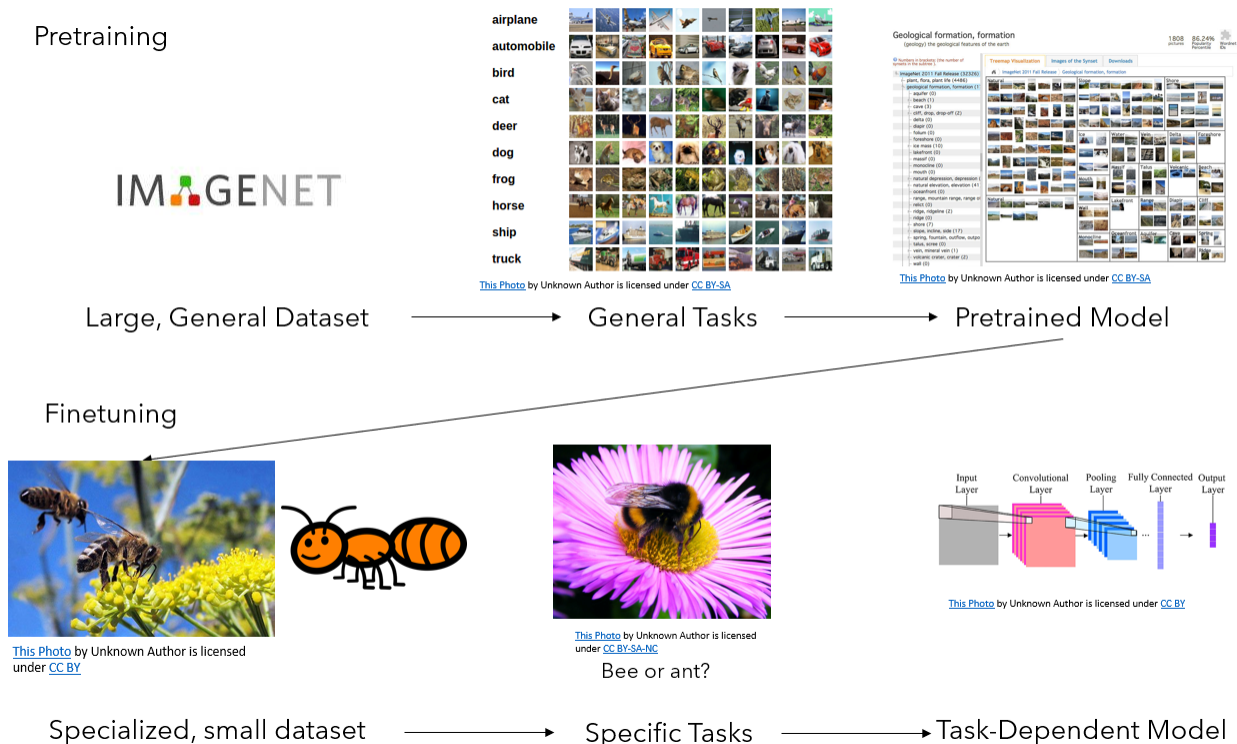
Pretraining

IMAGENET

airplane
automobile
bird
cat
deer
dog
frog
horse
ship
truck

This Photo by Unknown Author is licensed under CC BY-SA

Geological formation, formation
(geology) the geological features of the earth

1808 pictures 86.24% Popularity Percentile

Treemap Visualization Images of the Synset Downloads

ImageNet 2011 Fall Release (32326)
plant, flora, plant life (4486)
geological formation, formation (1
aquifer (0)
beach (1)
cave (3)
cliff, drop, drop-off (2)
delta (0)
diapir (0)
folium (0)
foreshore (0)
ice mass (10)
lakefront (0)
massif (0)
monocline (0)
mouth (0)
natural depression, depression (
natural elevation, elevation (41
oceanfront (0)
range, mountain range, range o
relict (0)
ridge, ridgeline (2)
ridge (0)
shore (7)
slope, incline, side (17)
spring, fountain, outflow, outpo
talus, scree (0)
vein, mineral vein (0)
volcanic crater, crater (2)
wall (0)

Natural
Slope
Shore
Ice
Water
Vein
Delta
Foreshore
Massif
Talus
Volcanic
Beach
Mouth
Wall
Lakefront
Range
Shore
Cliff
Monocline
Oceanfront
Aquifer
Cave
Spring
Ridge

This Photo by Unknown Author is licensed under CC BY-SA

Large, General Dataset → General Tasks → Pretrained Model

Finetuning

This Photo by Unknown Author is licensed under CC BY

This Photo by Unknown Author is licensed under CC BY-SA-NC

Bee or ant?

Input Layer
Convolutional Layer
Pooling Layer
Fully Connected Layer
Output Layer

This Photo by Unknown Author is licensed under CC BY

Specialized, small dataset → Specific Tasks → Task-Dependent Model